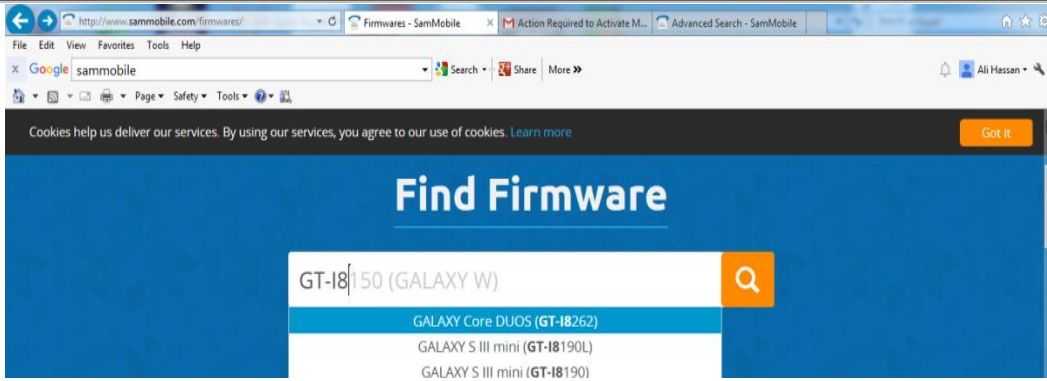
http://www.sammobile.com/firmwares/
Firmwares - SamMobile
Action Required to Activate M...
Advanced Search - SamMobile

File Edit View Favorites Tools Help

Google sammobile
Search Share More »
Ali Hassan

Page Safety Tools

Cookies help us deliver our services. By using our services, you agree to our use of cookies. Learn more
Got it

Find Firmware

GT-I8150 (GALAXY W)

GALAXY Core DUOS (GT-I8262)
GALAXY S III mini (GT-I8190L)
GALAXY S III mini (GT-I8190)